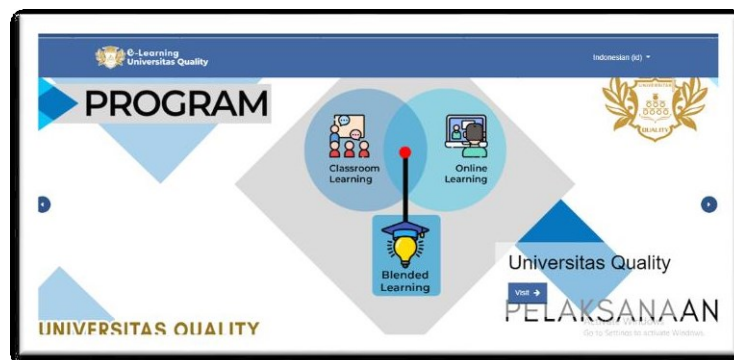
E-Learning
Universitas Quality

Indonesian (id)

PROGRAM

Classroom Learning

Online Learning

Blended Learning

UNIVERSITAS
QUALITY

Universitas Quality

Visit

PELAKSANAAN

Activate Windows
Go to Settings to activate Windows.

UNIVERSITAS QUALITY